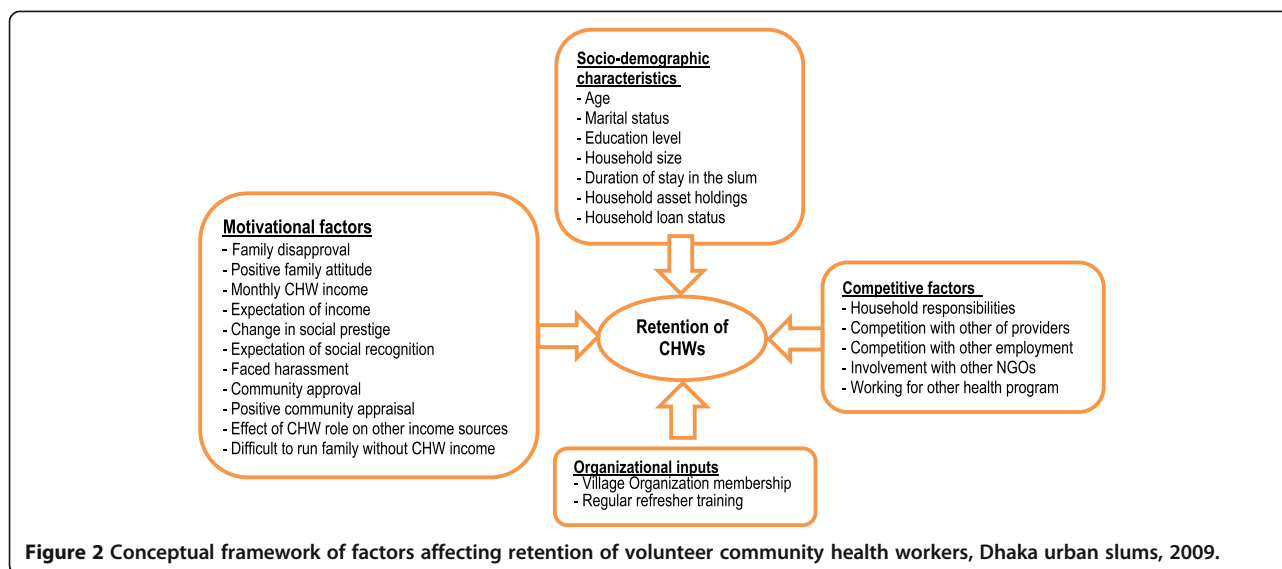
Socio-demographic characteristics
- Age
- Marital status
- Education level
- Household size
- Duration of stay in the slum
- Household asset holdings
- Household loan status

Motivational factors
- Family disapproval
- Positive family attitude
- Monthly CHW income
- Expectation of income
- Change in social prestige
- Expectation of social recognition
- Faced harassment
- Community approval
- Positive community appraisal
- Effect of CHW role on other income sources
- Difficult to run family without CHW income

Retention of CHWs

Competitive factors
- Household responsibilities
- Competition with other of providers
- Competition with other employment
- Involvement with other NGOs
- Working for other health program

Organizational inputs
- Village Organization membership
- Regular refresher training

Figure 2 Conceptual framework of factors affecting retention of volunteer community health workers, Dhaka urban slums, 2009.